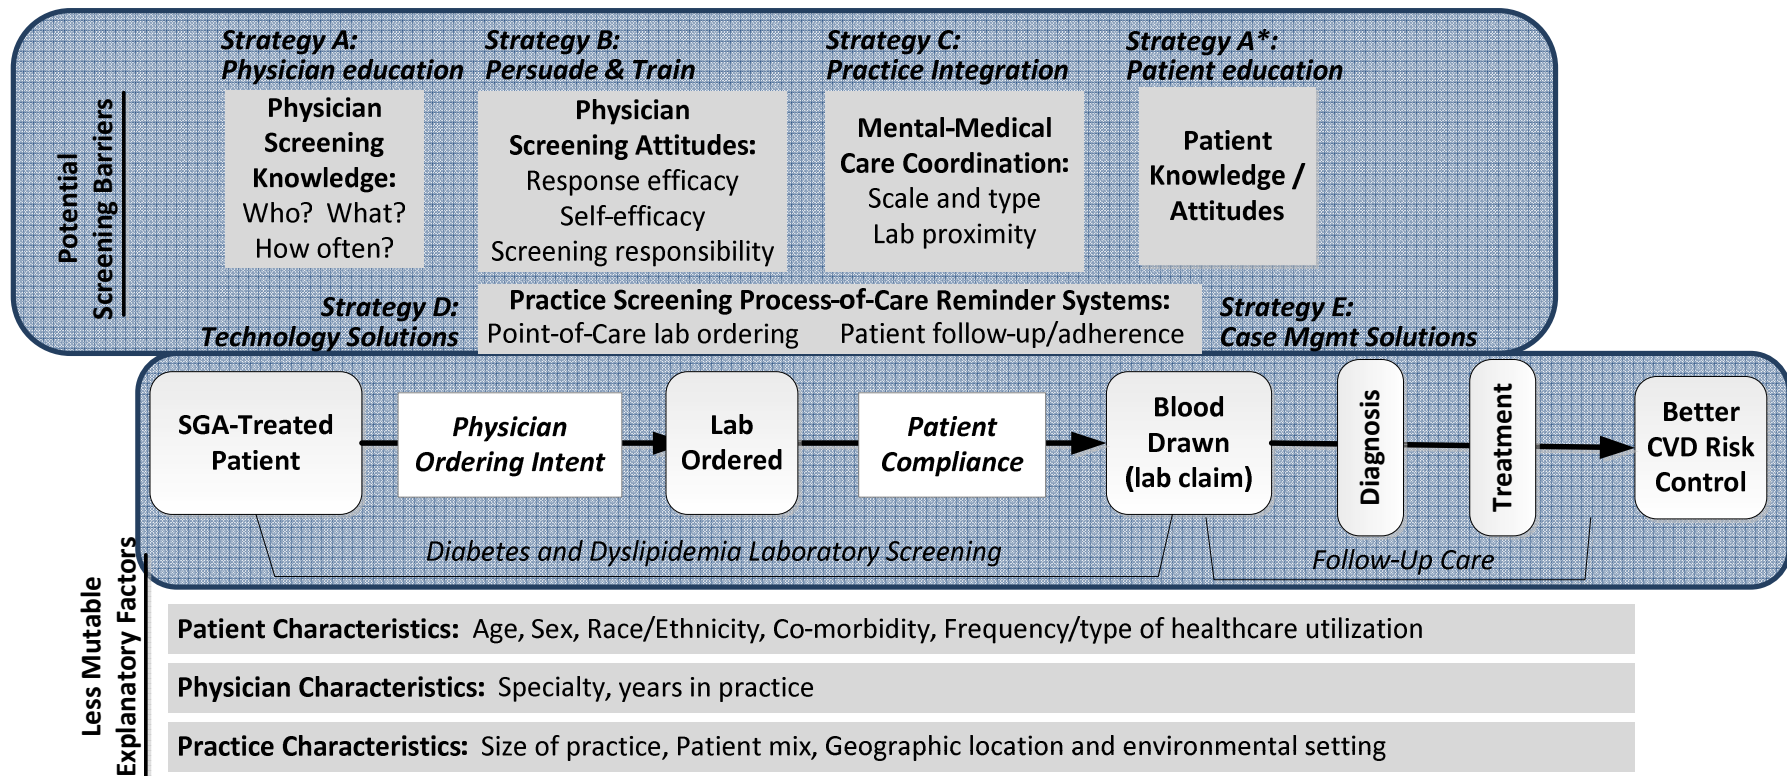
Potential Screening Barriers

Strategy A: Physician education

Physician Screening Knowledge: Who? What? How often?

Strategy B: Persuade & Train

Physician Screening Attitudes: Response efficacy Self-efficacy Screening responsibility

Strategy C: Practice Integration

Mental-Medical Care Coordination: Scale and type Lab proximity

Strategy A*: Patient education

Patient Knowledge / Attitudes

Strategy D: Technology Solutions

Practice Screening Process-of-Care Reminder Systems: Point-of-Care lab ordering Patient follow-up/adherence

Strategy E: Case Mgmt Solutions

SGA-Treated Patient

Physician Ordering Intent

Lab Ordered

Patient Compliance

Blood Drawn (lab claim)

Diagnosis

Treatment

Better CVD Risk Control

Diabetes and Dyslipidemia Laboratory Screening

Follow-Up Care

Less Mutable Explanatory Factors

Patient Characteristics: Age, Sex, Race/Ethnicity, Co-morbidity, Frequency/type of healthcare utilization

Physician Characteristics: Specialty, years in practice

Practice Characteristics: Size of practice, Patient mix, Geographic location and environmental setting